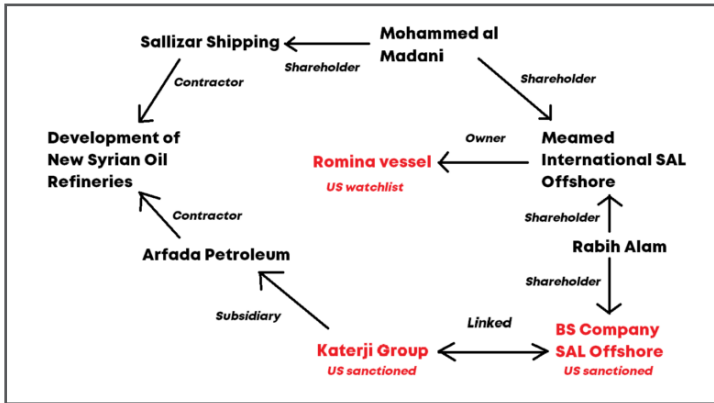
Mohammed al Madani

Sallizar Shipping

Shareholder

Shareholder

Contractor

Development of New Syrian Oil Refineries

Owner

Meamed International SAL Offshore

Romina vessel

US watchlist

Contractor

Shareholder

Rabih Alam

Arfada Petroleum

Shareholder

Subsidiary

Linked

BS Company SAL Offshore

US sanctioned

Katerji Group

US sanctioned